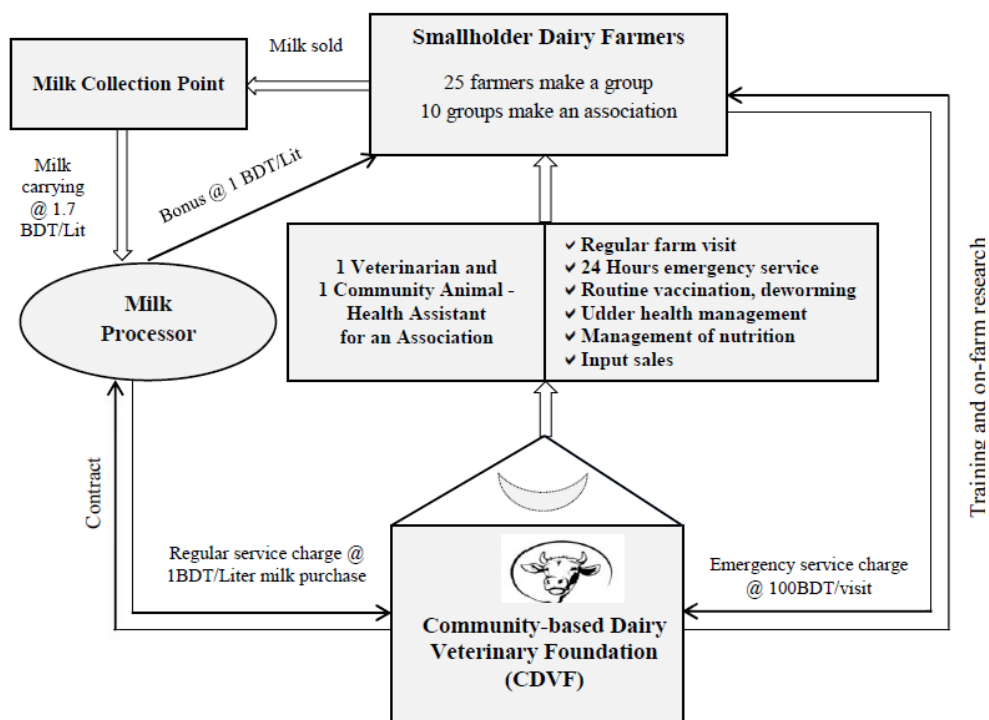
Milk sold

Smallholder Dairy Farmers

25 farmers make a group
10 groups make an association

Milk Collection Point

Milk carrying @ 1.7 BDT/Lit

Bonus @ 1 BDT/Lit

Milk Processor

1 Veterinarian and 1 Community Animal - Health Assistant for an Association

✔ Regular farm visit
✔ 24 Hours emergency service
✔ Routine vaccination, deworming
✔ Udder health management
✔ Management of nutrition
✔ Input sales

Training and on-farm research

Contract

Regular service charge @ 1BDT/Liter milk purchase

Emergency service charge @ 100BDT/visit

Community-based Dairy Veterinary Foundation (CDVF)